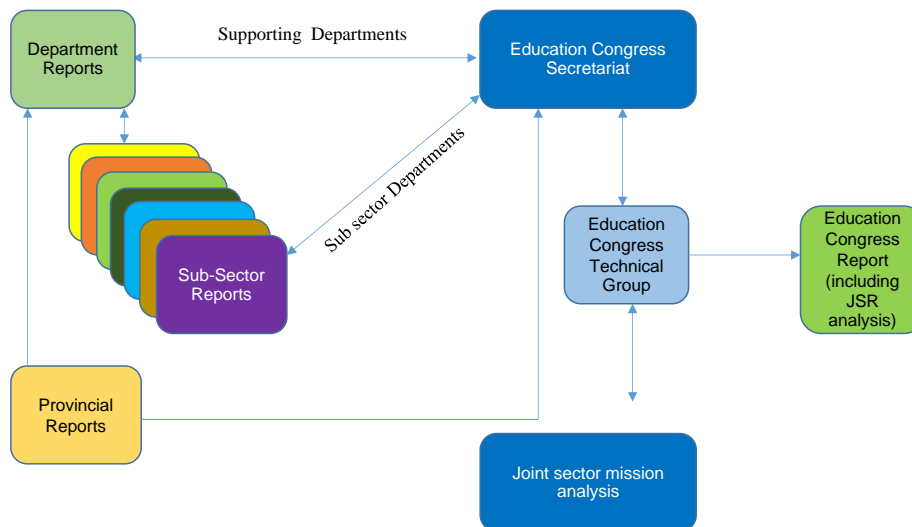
Department Reports

Supporting Departments

Education Congress Secretariat

Sub sector Departments

Sub-Sector Reports

Education Congress Technical Group

Education Congress Report (including JSR analysis)

Provincial Reports

Joint sector mission analysis